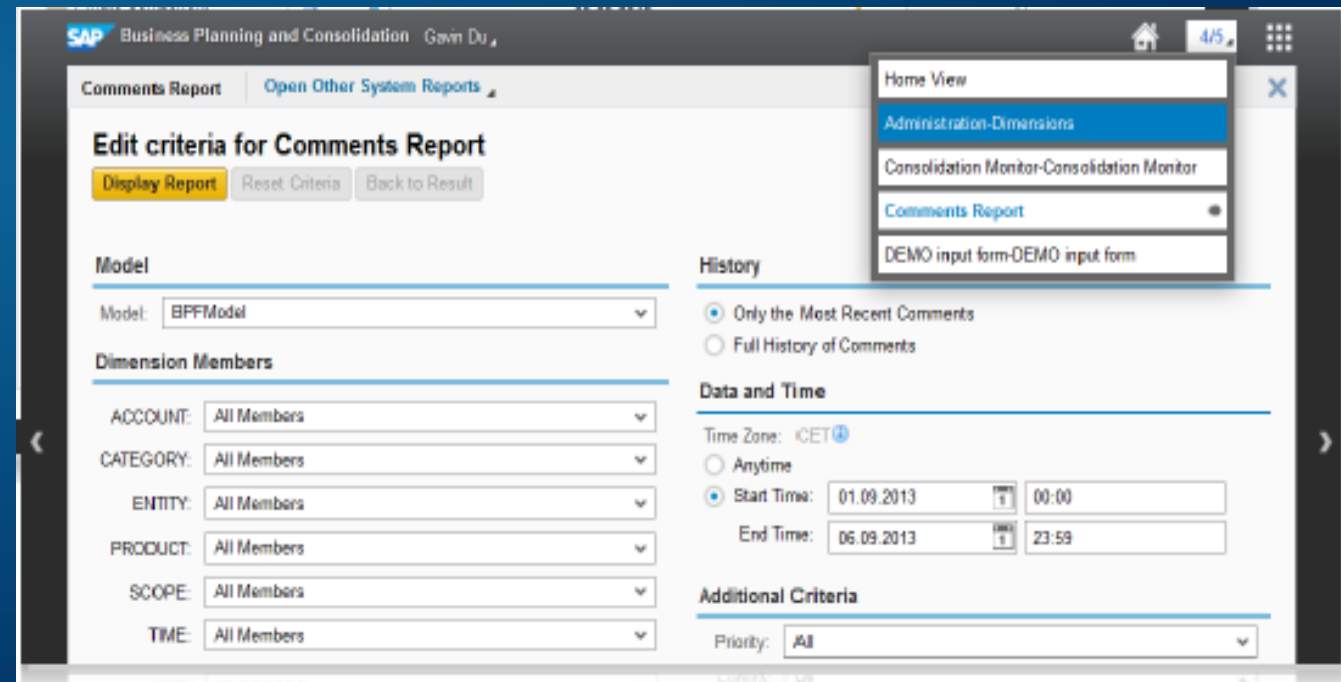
SAP Business Planning and Consolidation Gavin Du

4/5

Comments Report | Open Other System Reports

Home View
Administration-Dimensions
Consolidation Monitor-Consolidation Monitor
Comments Report
DEMO input form-DEMO input form

Edit criteria for Comments Report

Display Report | Reset Criteria | Back to Result

Model

Model: BPFModel

Dimension Members

ACCOUNT: All Members
CATEGORY: All Members
ENTITY: All Members
PRODUCT: All Members
SCOPE: All Members
TIME: All Members

History

Only the Most Recent Comments
Full History of Comments

Data and Time

Time Zone: CET

Anytime
Start Time: 01.09.2013 00:00
End Time: 06.09.2013 23:59

Additional Criteria

Priority: All